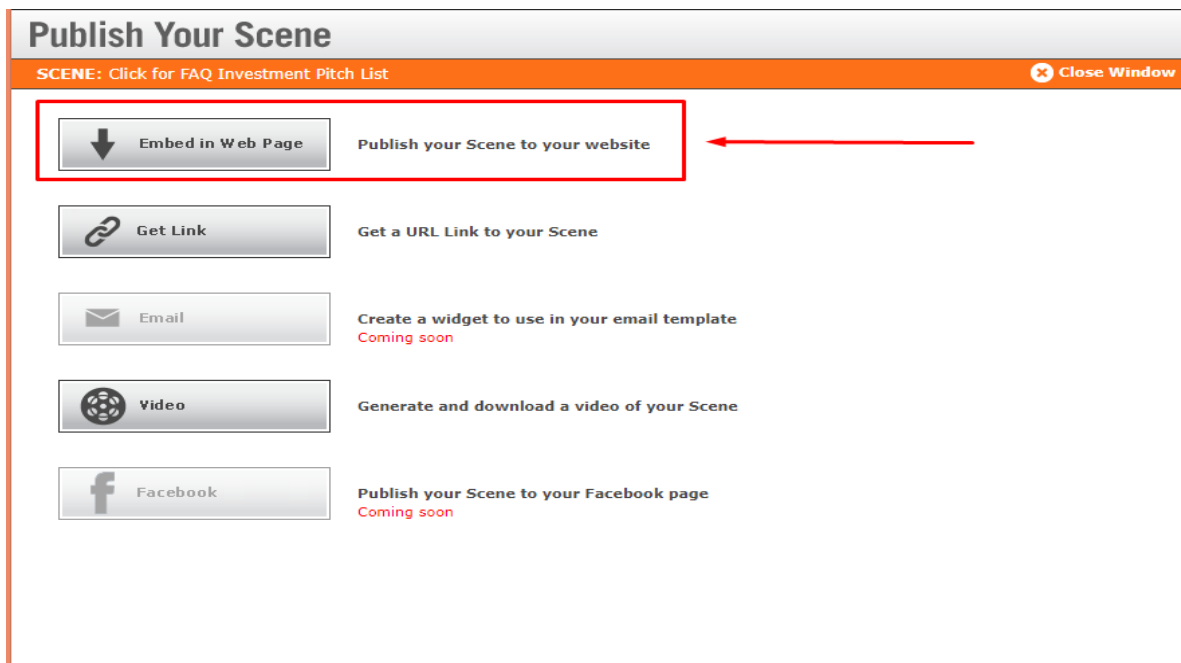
Publish Your Scene

SCENE: Click for FAQ Investment Pitch List

Close Window

Embed in Web Page

Publish your Scene to your website

Get Link

Get a URL Link to your Scene

Email

Create a widget to use in your email template
Coming soon

Video

Generate and download a video of your Scene

Facebook

Publish your Scene to your Facebook page
Coming soon